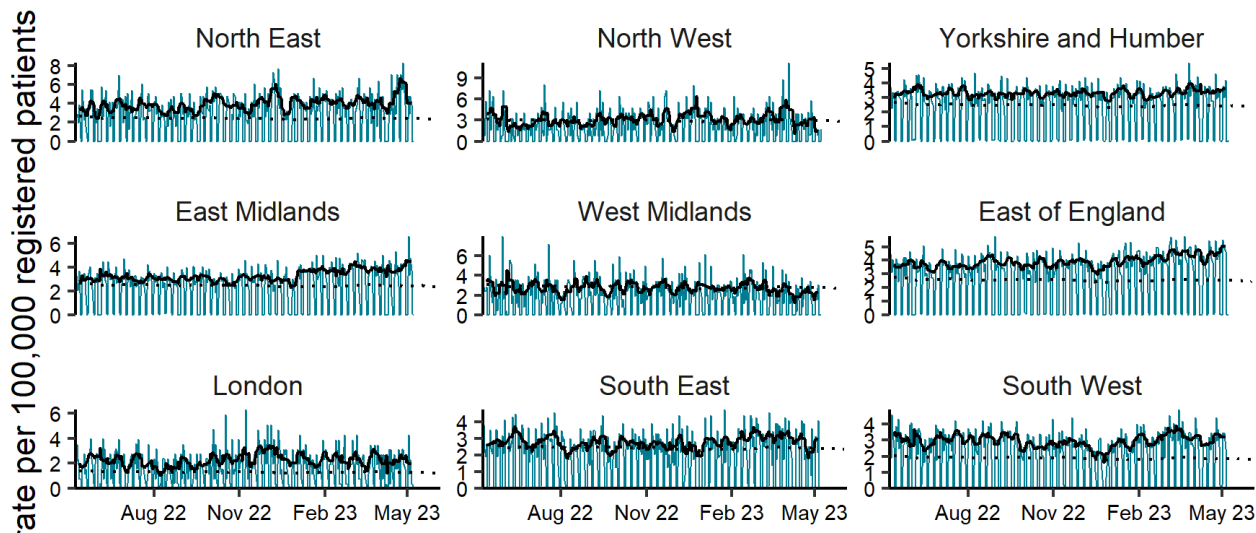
rate per 100,000 registered patients

North East
8
6
4
2
0

North West
9
6
3
0

Yorkshire and Humber
5
4
3
2
1
0

East Midlands
6
4
2
0

West Midlands
6
4
2
0

East of England
5
4
3
2
1
0

London
6
4
2
0
Aug 22 Nov 22 Feb 23 May 23

South East
4
3
2
1
0
Aug 22 Nov 22 Feb 23 May 23

South West
4
3
2
1
0
Aug 22 Nov 22 Feb 23 May 23